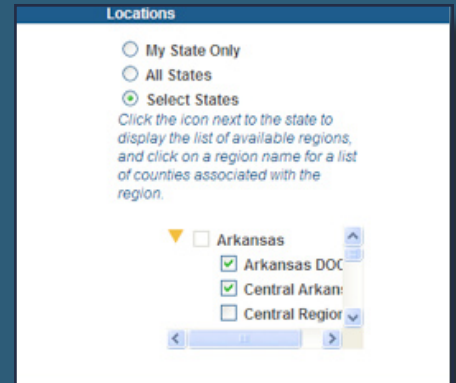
Locations

My State Only
All States
Select States

Click the icon next to the state to display the list of available regions, and click on a region name for a list of counties associated with the region.

Arkansas
Arkansas DOC
Central Arkans
Central Region